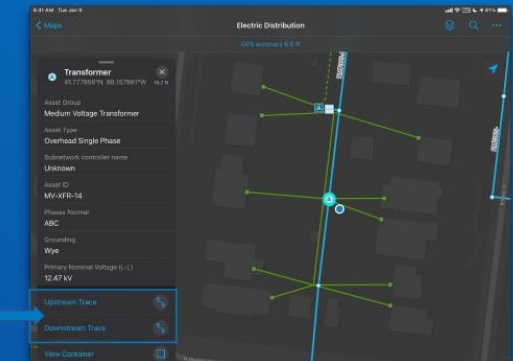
9:41 AM Tue Jan 9

< Maps

Electric Distribution

GPS accuracy 6.6 ft

Transformer
41.777956°N 88.157861°W 16.7 ft

Asset Group
Medium Voltage Transformer

Asset Type
Overhead Single Phase

Subnetwork controller name
Unknown

Asset ID
MV-XFR-14

Phases Normal
ABC

Grounding
Wye

Primary Nominal Voltage (L-L)
12.47 kV

Upstream Trace

Downstream Trace

View Container